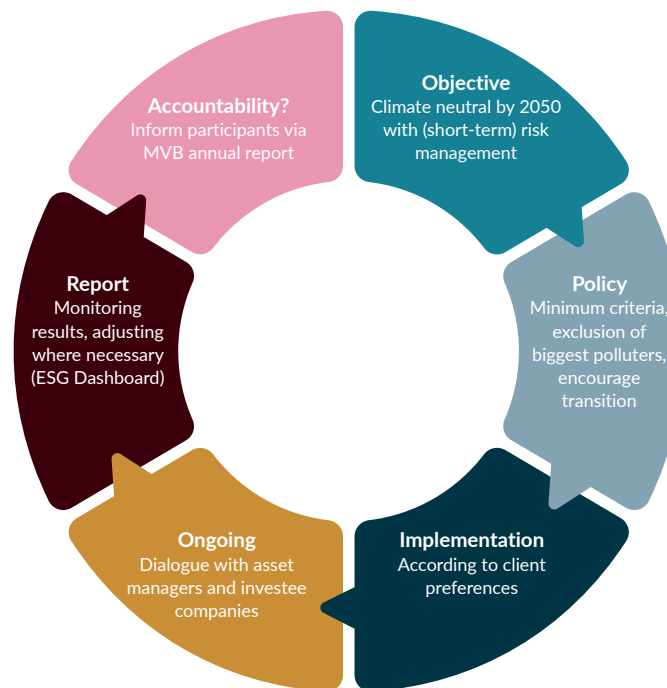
Objective
Climate neutral by 2050 with (short-term) risk management

Policy
Minimum criteria, exclusion of biggest polluters, encourage transition

Implementation
According to client preferences

Ongoing
Dialogue with asset managers and investee companies

Report
Monitoring results, adjusting where necessary (ESG Dashboard)

Accountability?
Inform participants via MVB annual report